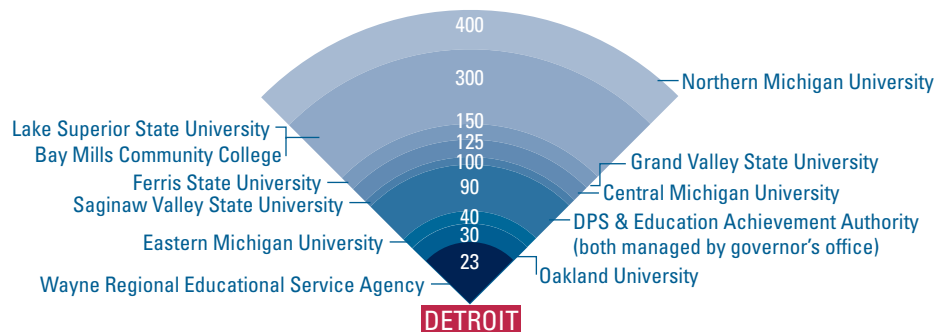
400

300

Northern Michigan University

Lake Superior State University
Bay Mills Community College

150

125

100

Grand Valley State University

Ferris State University

90

Central Michigan University

Saginaw Valley State University

40

DPS & Education Achievement Authority (both managed by governor's office)

Eastern Michigan University

30

23

Oakland University

Wayne Regional Educational Service Agency

DETROIT